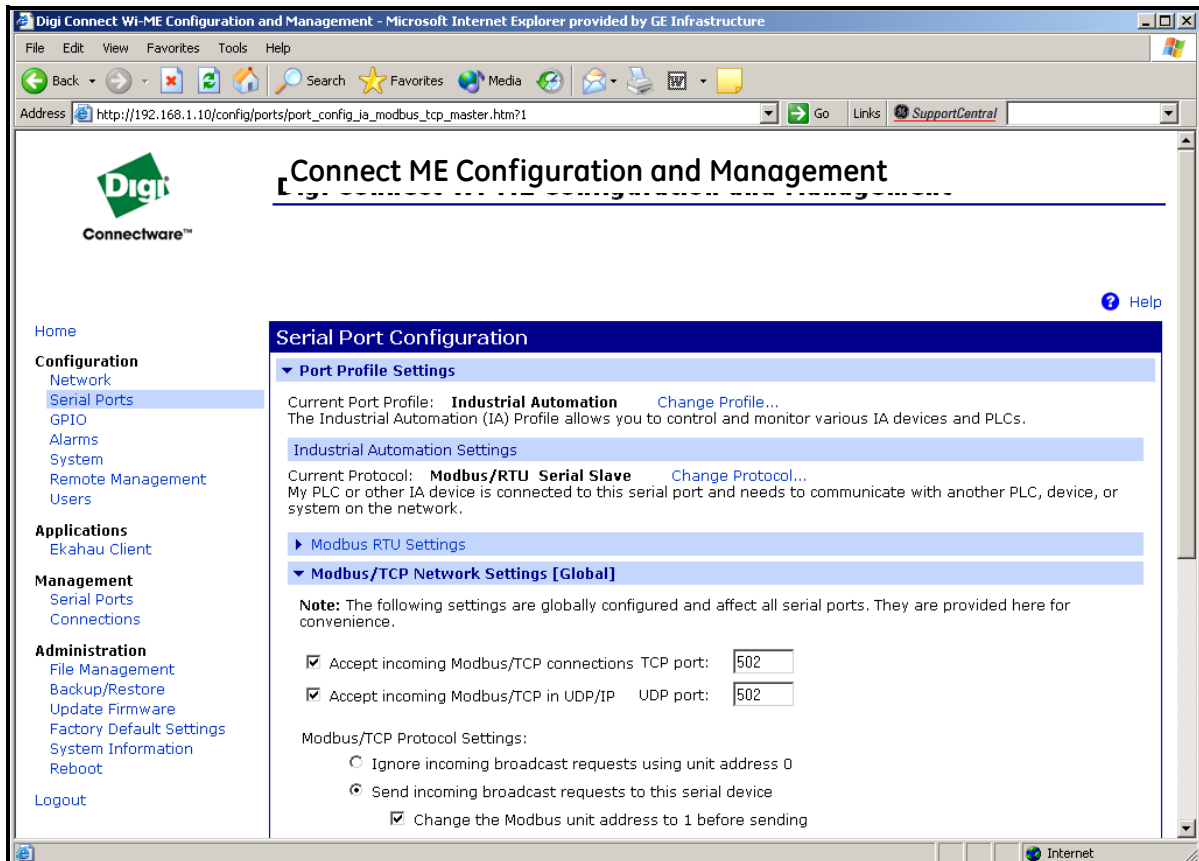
Digi Connect Wi-ME Configuration and Management - Microsoft Internet Explorer provided by GE Infrastructure

File Edit View Favorites Tools Help

Back Search Favorites Media

Address http://192.168.1.10/config/ports/port_config_ia_modbus_tcp_master.htm?1 Go Links SupportCentral

Digi
Connectware™

Connect ME Configuration and Management

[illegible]

Help

Home

Configuration
Network
Serial Ports
GPIO
Alarms
System
Remote Management
Users

Applications
Ekahau Client

Management
Serial Ports
Connections

Administration
File Management
Backup/Restore
Update Firmware
Factory Default Settings
System Information
Reboot

Logout

Serial Port Configuration

Port Profile Settings

Current Port Profile: Industrial Automation Change Profile...
The Industrial Automation (IA) Profile allows you to control and monitor various IA devices and PLCs.

Industrial Automation Settings

Current Protocol: Modbus/RTU Serial Slave Change Protocol...
My PLC or other IA device is connected to this serial port and needs to communicate with another PLC, device, or system on the network.

Modbus RTU Settings

Modbus/TCP Network Settings [Global]

Note: The following settings are globally configured and affect all serial ports. They are provided here for convenience.

Accept incoming Modbus/TCP connections TCP port: 502

Accept incoming Modbus/TCP in UDP/IP UDP port: 502

Modbus/TCP Protocol Settings:

Ignore incoming broadcast requests using unit address 0

Send incoming broadcast requests to this serial device

Change the Modbus unit address to 1 before sending

Internet